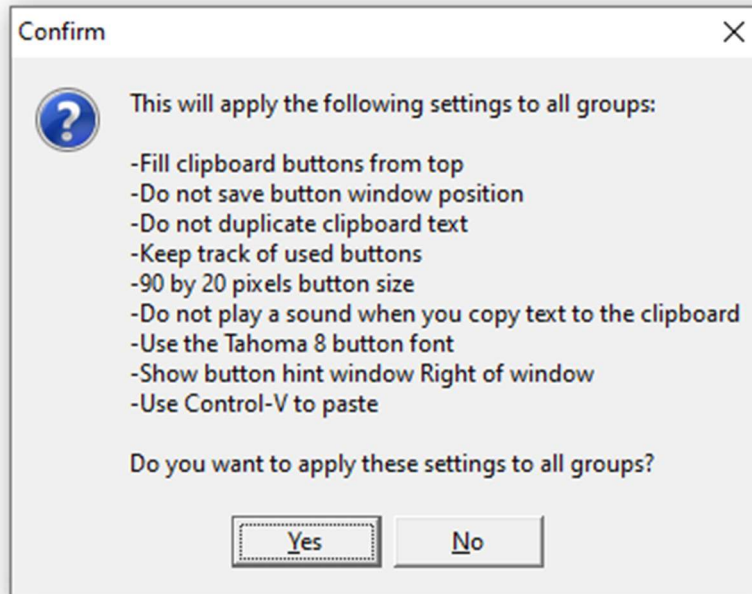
Confirm

×

This will apply the following settings to all groups:

-Fill clipboard buttons from top
-Do not save button window position
-Do not duplicate clipboard text
-Keep track of used buttons
-90 by 20 pixels button size
-Do not play a sound when you copy text to the clipboard
-Use the Tahoma 8 button font
-Show button hint window Right of window
-Use Control-V to paste

Do you want to apply these settings to all groups?

Yes

No